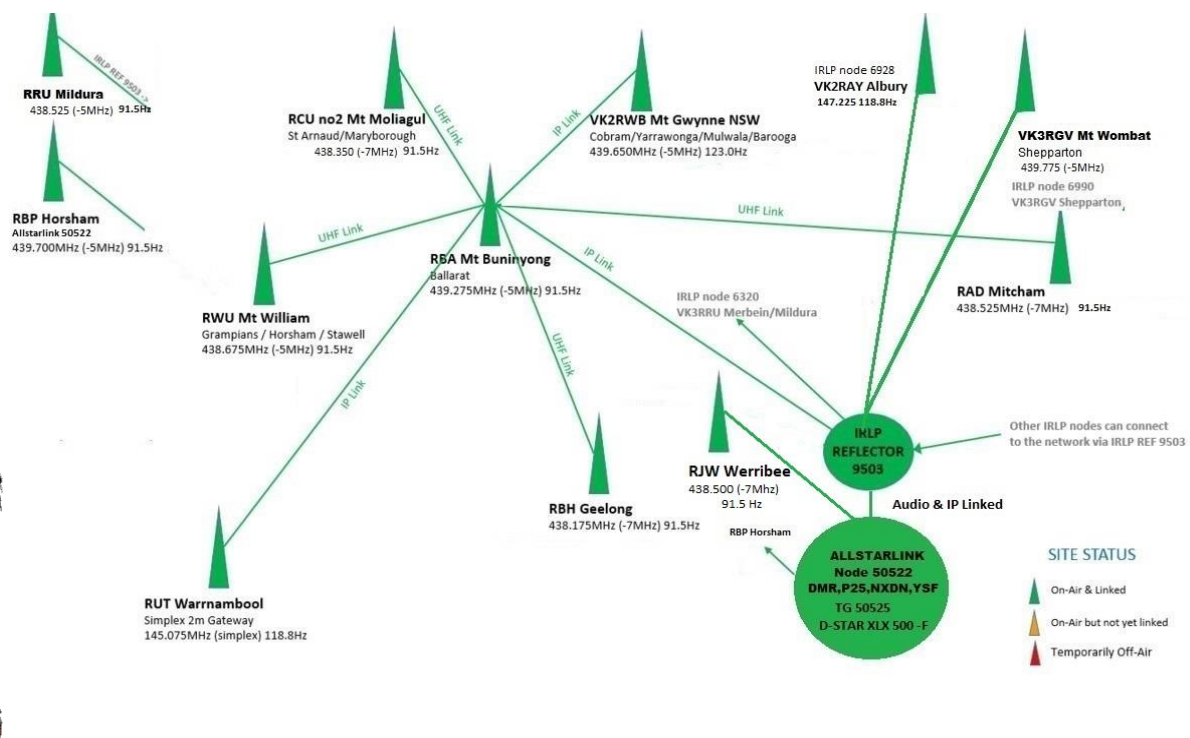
IRLP REF 9503 ->

RRU Mildura
438.525 (-5MHz) 91.5Hz

RBP Horsham
Allstarlink 50522
439.700MHz (-5MHz) 91.5Hz

RCU no2 Mt Moliagul
St Arnaud/Maryborough
438.350 (-7MHz) 91.5Hz

UHF Link

IP Link

VK2RWB Mt Gwynne NSW
Cobram/Yarrawonga/Mulwala/Barooga
439.650MHz (-5MHz) 123.0Hz

IRLP node 6928
VK2RAY Albury
147.225 118.8Hz

VK3RGV Mt Wombat
Shepparton
439.775 (-5MHz)

IRLP node 6990
VK3RGV Shepparton

UHF Link

UHF Link

RBA Mt Buninyong
Ballarat
439.275MHz (-5MHz) 91.5Hz

IP Link

RAD Mitcham
438.525MHz (-7MHz) 91.5Hz

RWU Mt William
Grampians / Horsham / Stawell
438.675MHz (-5MHz) 91.5Hz

IRLP node 6320
VK3RRU Merbein/Mildura

UHF Link

IP Link

IRLP REFLECTOR 9503

Other IRLP nodes can connect to the network via IRLP REF 9503

RJW Werribee
438.500 (-7Mhz)
91.5 Hz

RBH Geelong
438.175MHz (-7MHz) 91.5Hz

Audio & IP Linked

RBP Horsham

ALLSTARLINK
Node 50522
DMR,P25,NXDN,YSF
TG 50525
D-STAR XLX 500 -F

SITE STATUS
On-Air & Linked
On-Air but not yet linked
Temporarily Off-Air

RUT Warrnambool
Simplex 2m Gateway
145.075MHz (simplex) 118.8Hz